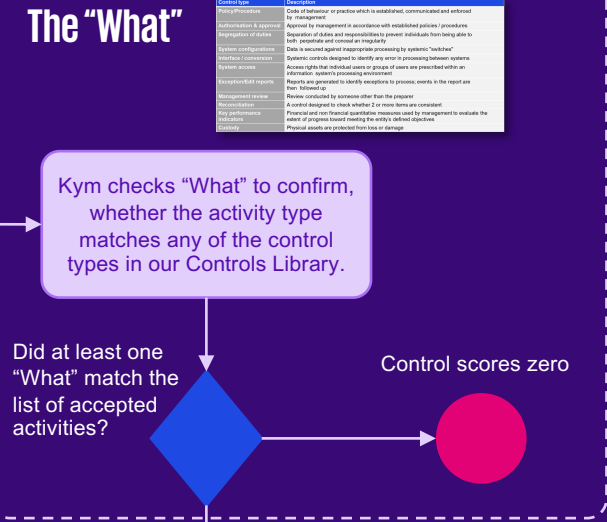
The "What"

| Control type | Description |
|---|---|
| Policy/Procedure | Code of behaviour or practice which is established, communicated and enforced by management |
| Authorisation & approval | Approval by management in accordance with established policies / procedures |
| Segregation of duties | Separation of duties and responsibilities to prevent individuals from being able to both perpetrate and conceal an irregularity |
| System configurations | Data is secured against inappropriate processing by systemic "switches" |
| Interface / conversion | Systemic controls designed to identify any error in processing between systems |
| System access | Access rights that individual users or groups of users are prescribed within an information system's processing environment |
| Exception/Edit reports | Reports are generated to identify exceptions to process; events in the report are then followed up |
| Management review | Review conducted by someone other than the preparer |
| Reconciliation | A control designed to check whether 2 or more items are consistent |
| Key performance indicators | Financial and non financial quantitative measures used by management to evaluate the extent of progress toward meeting the entity's defined objectives |
| Custody | Physical assets are protected from loss or damage |

Kym checks "What" to confirm, whether the activity type matches any of the control types in our Controls Library.

Did at least one "What" match the list of accepted activities?

Control scores zero